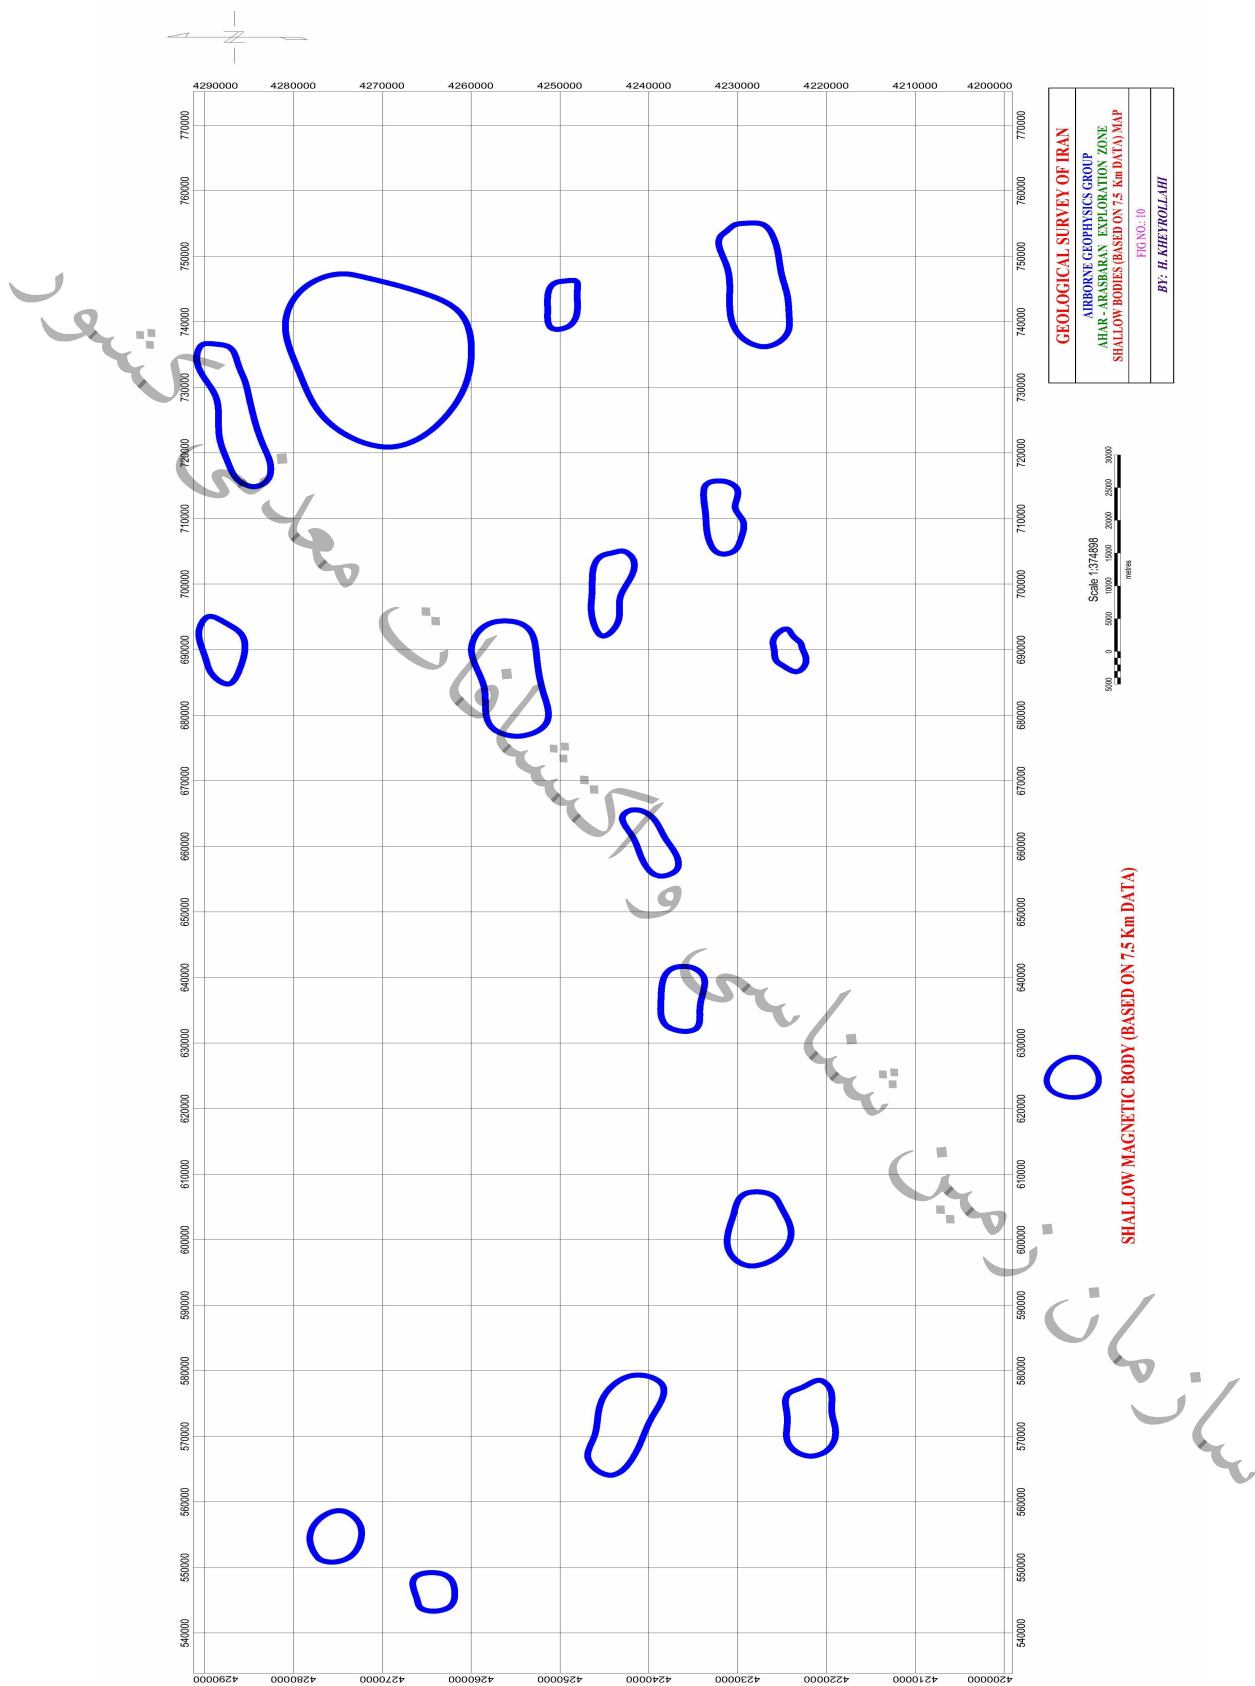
GEOLOGICAL SURVEY OF IRAN
AIRBORNE GEOPHYSICS GROUP
AHAR - ARASBARAN EXPLORATION ZONE
SHALLOW BODIES (BASED ON 7.5 Km DATA) MAP
FIG NO.: 10
BY: H. KHEYROLLAHI

Scale 1:374898
5000 0 5000 10000 15000 20000 25000 30000
metres

SHALLOW MAGNETIC BODY (BASED ON 7.5 Km DATA)

4290000 4280000 4270000 4260000 4250000 4240000 4230000 4220000 4210000 4200000

770000 760000 750000 740000 730000 720000 710000 700000 690000 680000 670000 660000 650000 640000 630000 620000 610000 600000 590000 580000 570000 560000 550000 540000

سازمان زمین شناسی و اکتشافات معدنی کشور